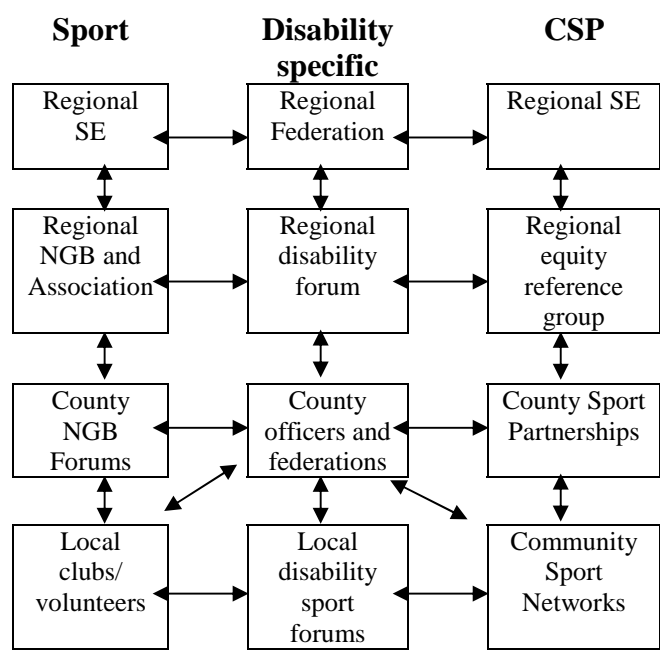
Sport

Disability specific

CSP

Regional SE

Regional Federation

Regional SE

Regional NGB and Association

Regional disability forum

Regional equity reference group

County NGB Forums

County officers and federations

County Sport Partnerships

Local clubs/ volunteers

Local disability sport forums

Community Sport Networks